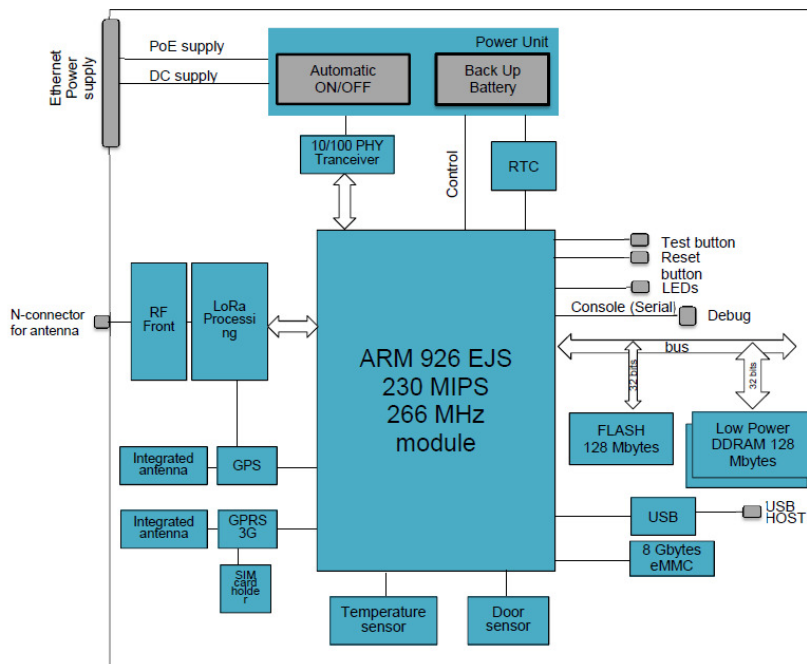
Ethernet Power supply

PoE supply

DC supply

Power Unit

Automatic ON/OFF

Back Up Battery

10/100 PHY Tranceiver

Control

RTC

Test button

Reset button

LEDs

Console (Serial)

Debug

bus

32 bits

32 bits

N-connector for antenna

RF Front

LoRa Processing

ARM 926 EJS
230 MIPS
266 MHz
module

FLASH 128 Mbytes

Low Power DDRAM 128 Mbytes

Integrated antenna

GPS

Integrated antenna

GPRS 3G

SIM card holder

USB

USB HOST

8 Gbytes eMMC

Temperature sensor

Door sensor